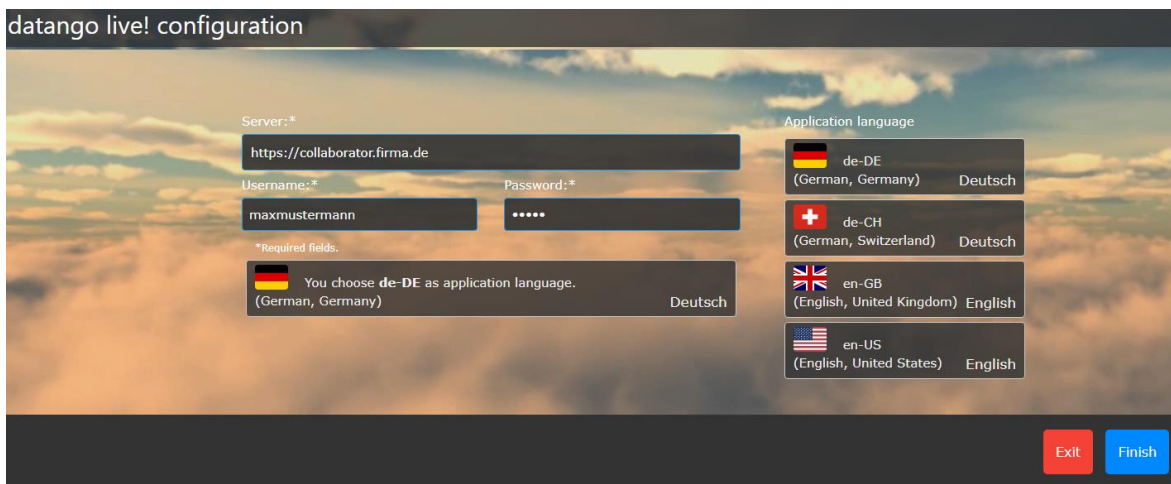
datango live! configuration

Server:*

https://collaborator.firma.de

Username:*

maxmustermann

Password:*

•••••

*Required fields.

You choose **de-DE** as application language.
(German, Germany)
Deutsch

Application language

de-DE
(German, Germany) Deutsch

de-CH
(German, Switzerland) Deutsch

en-GB
(English, United Kingdom) English

en-US
(English, United States) English

Exit

Finish